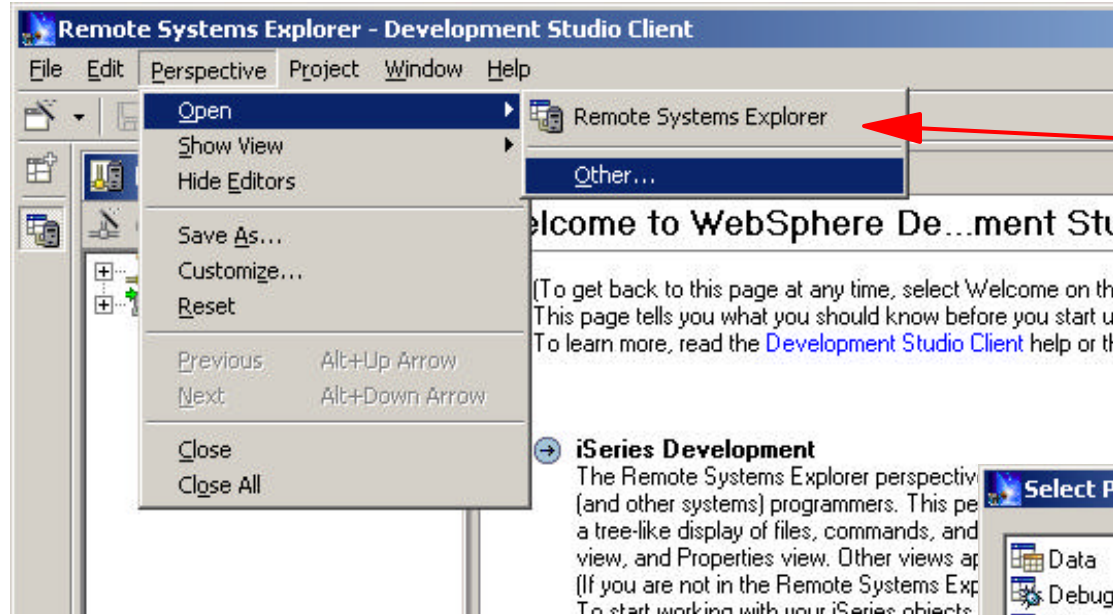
Remote Systems Explorer - Development Studio Client

File Edit Perspective Project Window Help

Open
Show View
Hide Editors
Save As...
Customize...
Reset
Previous Alt+Up Arrow
Next Alt+Down Arrow
Close
Close All

Remote Systems Explorer
Other...

elcome to WebSphere De...ment St

(To get back to this page at any time, select Welcome on th
This page tells you what you should know before you start u
To learn more, read the Development Studio Client help or th

iSeries Development
The Remote Systems Explorer perspectiv
(and other systems) programmers. This pe
a tree-like display of files, commands, and
view, and Properties view. Other views ap
(If you are not in the Remote Systems Exp
To start working with your iSeries objects

Select P
Data
Debug